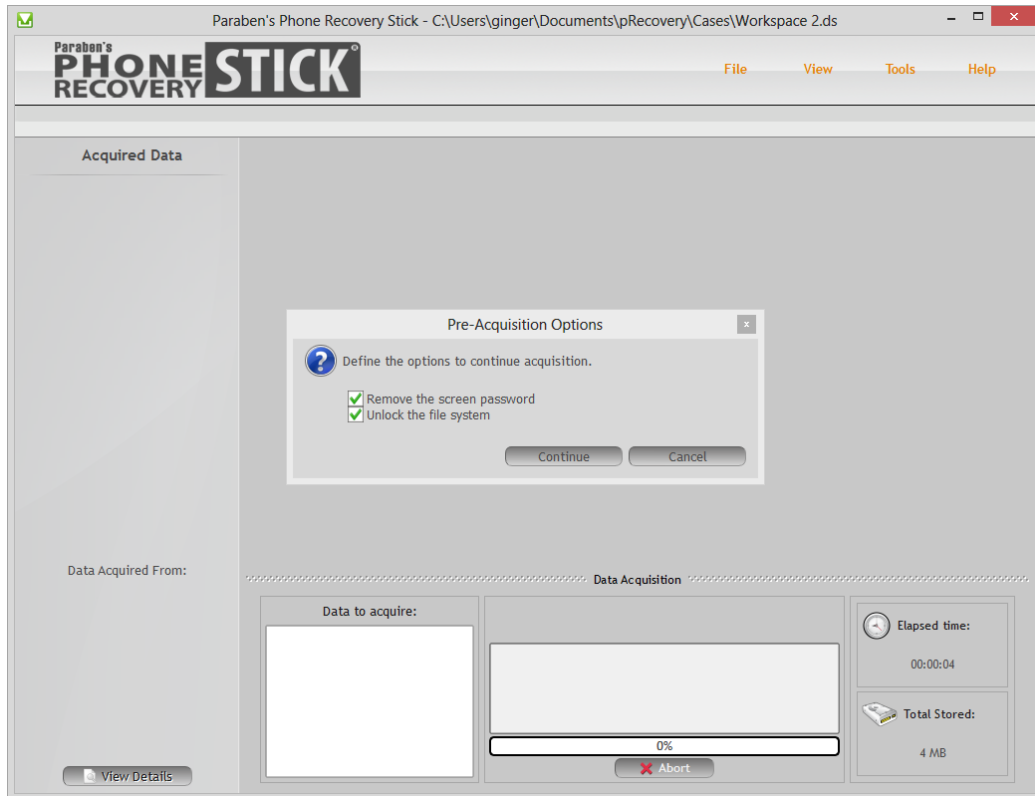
Paraben's Phone Recovery Stick - C:\Users\ginger\Documents\pRecovery\Cases\Workspace 2.ds

Paraben's PHONE RECOVERY STICK

File View Tools Help

Acquired Data

Pre-Acquisition Options

Define the options to continue acquisition.

Remove the screen password
Unlock the file system

Continue Cancel

Data Acquired From:

Data Acquisition

Data to acquire:

0%

Abort

Elapsed time:

00:00:04

Total Stored:

4 MB

View Details